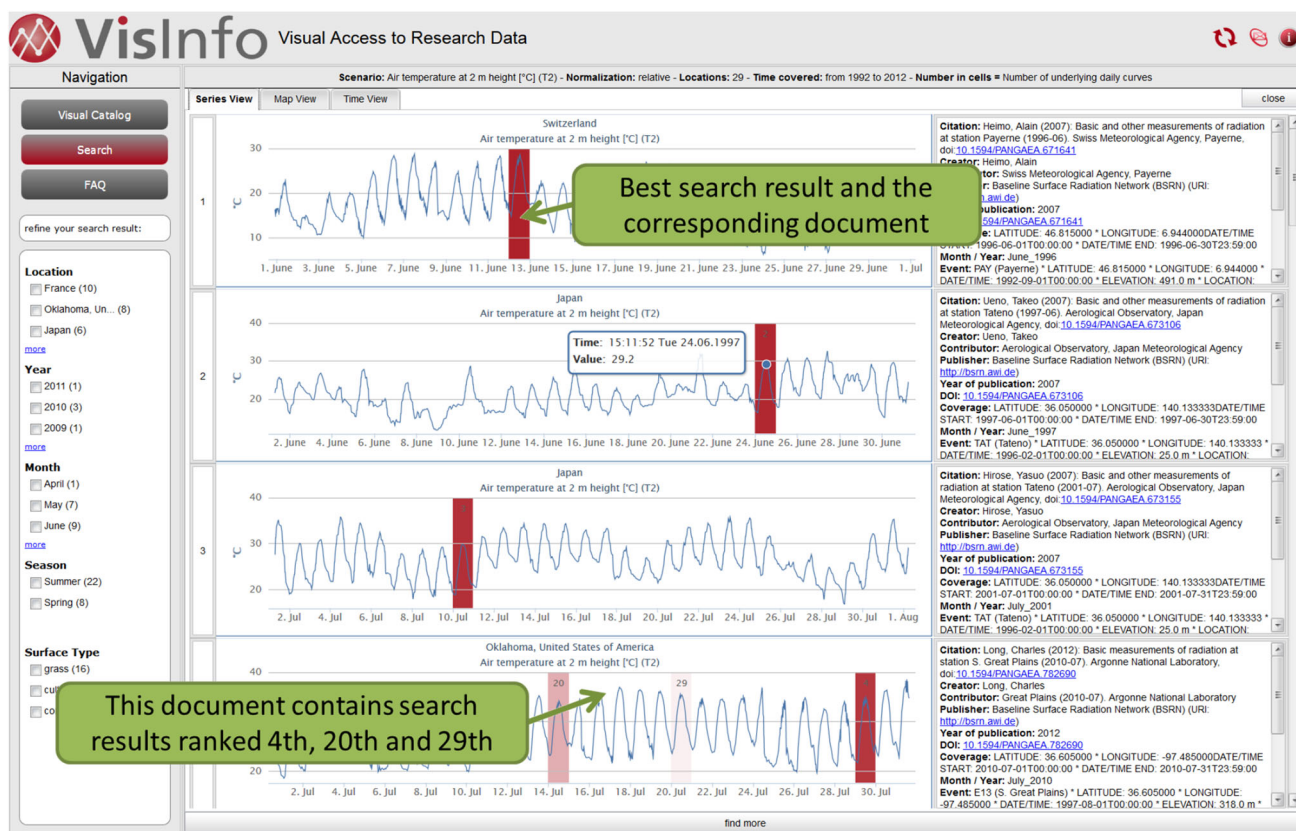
VisInfo Visual Access to Research Data

Navigation

Visual Catalog

Search

FAQ

refine your search result:

Location
France (10)
Oklahoma, Un... (8)
Japan (6)
more

Year
2011 (1)
2010 (3)
2009 (1)
more

Month
April (1)
May (7)
June (9)
more

Season
Summer (22)
Spring (8)

Surface Type
grass (16)
cu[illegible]
co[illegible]

Scenario: Air temperature at 2 m height [°C] (T2) - Normalization: relative - Locations: 29 - Time covered: from 1992 to 2012 - Number in cells = Number of underlying daily curves

Series View | Map View | Time View | close

1
Switzerland
Air temperature at 2 m height [°C] (T2)
30
20
10
°C
1. June 3. June 5. June 7. June 9. June 11. June 13. June 15. June 17. June 19. June 21. June 23. June 25. June 27. June 29. June 1. Jul

Best search result and the corresponding document

Citation: Heimo, Alain (2007): Basic and other measurements of radiation at station Payerne (1996-06). Swiss Meteorological Agency, Payerne, doi:10.1594/PANGAEA.671641
Creator: Heimo, Alain
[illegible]tor: Swiss Meteorological Agency, Payerne
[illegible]r: Baseline Surface Radiation Network (BSRN) (URI: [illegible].awi.de)
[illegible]ublication: 2007
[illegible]594/PANGAEA.671641
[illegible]e: LATITUDE: 46.815000 * LONGITUDE: 6.944000DATE/TIME START: 1996-06-01T00:00:00 * DATE/TIME END: 1996-06-30T23:59:00
Month / Year: June_1996
Event: PAY (Payerne) * LATITUDE: 46.815000 * LONGITUDE: 6.944000 * DATE/TIME: 1992-09-01T00:00:00 * ELEVATION: 491.0 m * LOCATION:

2
Japan
Air temperature at 2 m height [°C] (T2)
40
30
20
°C
Time: 15:11:52 Tue 24.06.1997
Value: 29.2
2
2. June 4. June 6. June 8. June 10. June 12. June 14. June 16. June 18. June 20. June 22. June 24. June 26. June 28. June 30. June

Citation: Ueno, Takeo (2007): Basic and other measurements of radiation at station Tateno (1997-06). Aerological Observatory, Japan Meteorological Agency, doi:10.1594/PANGAEA.673106
Creator: Ueno, Takeo
Contributor: Aerological Observatory, Japan Meteorological Agency
Publisher: Baseline Surface Radiation Network (BSRN) (URI: http://bsrn.awi.de)
Year of publication: 2007
DOI: 10.1594/PANGAEA.673106
Coverage: LATITUDE: 36.050000 * LONGITUDE: 140.133333DATE/TIME START: 1997-06-01T00:00:00 * DATE/TIME END: 1997-06-30T23:59:00
Month / Year: June_1997
Event: TAT (Tateno) * LATITUDE: 36.050000 * LONGITUDE: 140.133333 * DATE/TIME: 1996-02-01T00:00:00 * ELEVATION: 25.0 m * LOCATION:

3
Japan
Air temperature at 2 m height [°C] (T2)
40
30
20
°C
3
2. Jul 4. Jul 6. Jul 8. Jul 10. Jul 12. Jul 14. Jul 16. Jul 18. Jul 20. Jul 22. Jul 24. Jul 26. Jul 28. Jul 30. Jul 1. Aug

Citation: Hirose, Yasuo (2007): Basic and other measurements of radiation at station Tateno (2001-07). Aerological Observatory, Japan Meteorological Agency, doi:10.1594/PANGAEA.673155
Creator: Hirose, Yasuo
Contributor: Aerological Observatory, Japan Meteorological Agency
Publisher: Baseline Surface Radiation Network (BSRN) (URI: http://bsrn.awi.de)
Year of publication: 2007
DOI: 10.1594/PANGAEA.673155
Coverage: LATITUDE: 36.050000 * LONGITUDE: 140.133333DATE/TIME START: 2001-07-01T00:00:00 * DATE/TIME END: 2001-07-31T23:59:00
Month / Year: July_2001
Event: TAT (Tateno) * LATITUDE: 36.050000 * LONGITUDE: 140.133333 * DATE/TIME: 1996-02-01T00:00:00 * ELEVATION: 25.0 m * LOCATION:

Oklahoma, United States of America
Air temperature at 2 m height [°C] (T2)
40
20
20
29
4
2. Jul 4. Jul 6. Jul 8. Jul 10. Jul 12. Jul 14. Jul 16. Jul 18. Jul 20. Jul 22. Jul 24. Jul 26. Jul 28. Jul 30. Jul

This document contains search results ranked 4th, 20th and 29th

Citation: Long, Charles (2012): Basic measurements of radiation at station S. Great Plains (2010-07). Argonne National Laboratory, doi:10.1594/PANGAEA.782690
Creator: Long, Charles
Contributor: Great Plains (2010-07). Argonne National Laboratory
Publisher: Baseline Surface Radiation Network (BSRN) (URI: http://bsrn.awi.de)
Year of publication: 2012
DOI: 10.1594/PANGAEA.782690
Coverage: LATITUDE: 36.605000 * LONGITUDE: -97.485000DATE/TIME START: 2010-07-01T00:00:00 * DATE/TIME END: 2010-07-31T23:59:00
Month / Year: July_2010
Event: E13 (S. Great Plains) * LATITUDE: 36.605000 * LONGITUDE: -97.485000 * DATE/TIME: 1997-08-01T00:00:00 * ELEVATION: 318.0 m *

find more